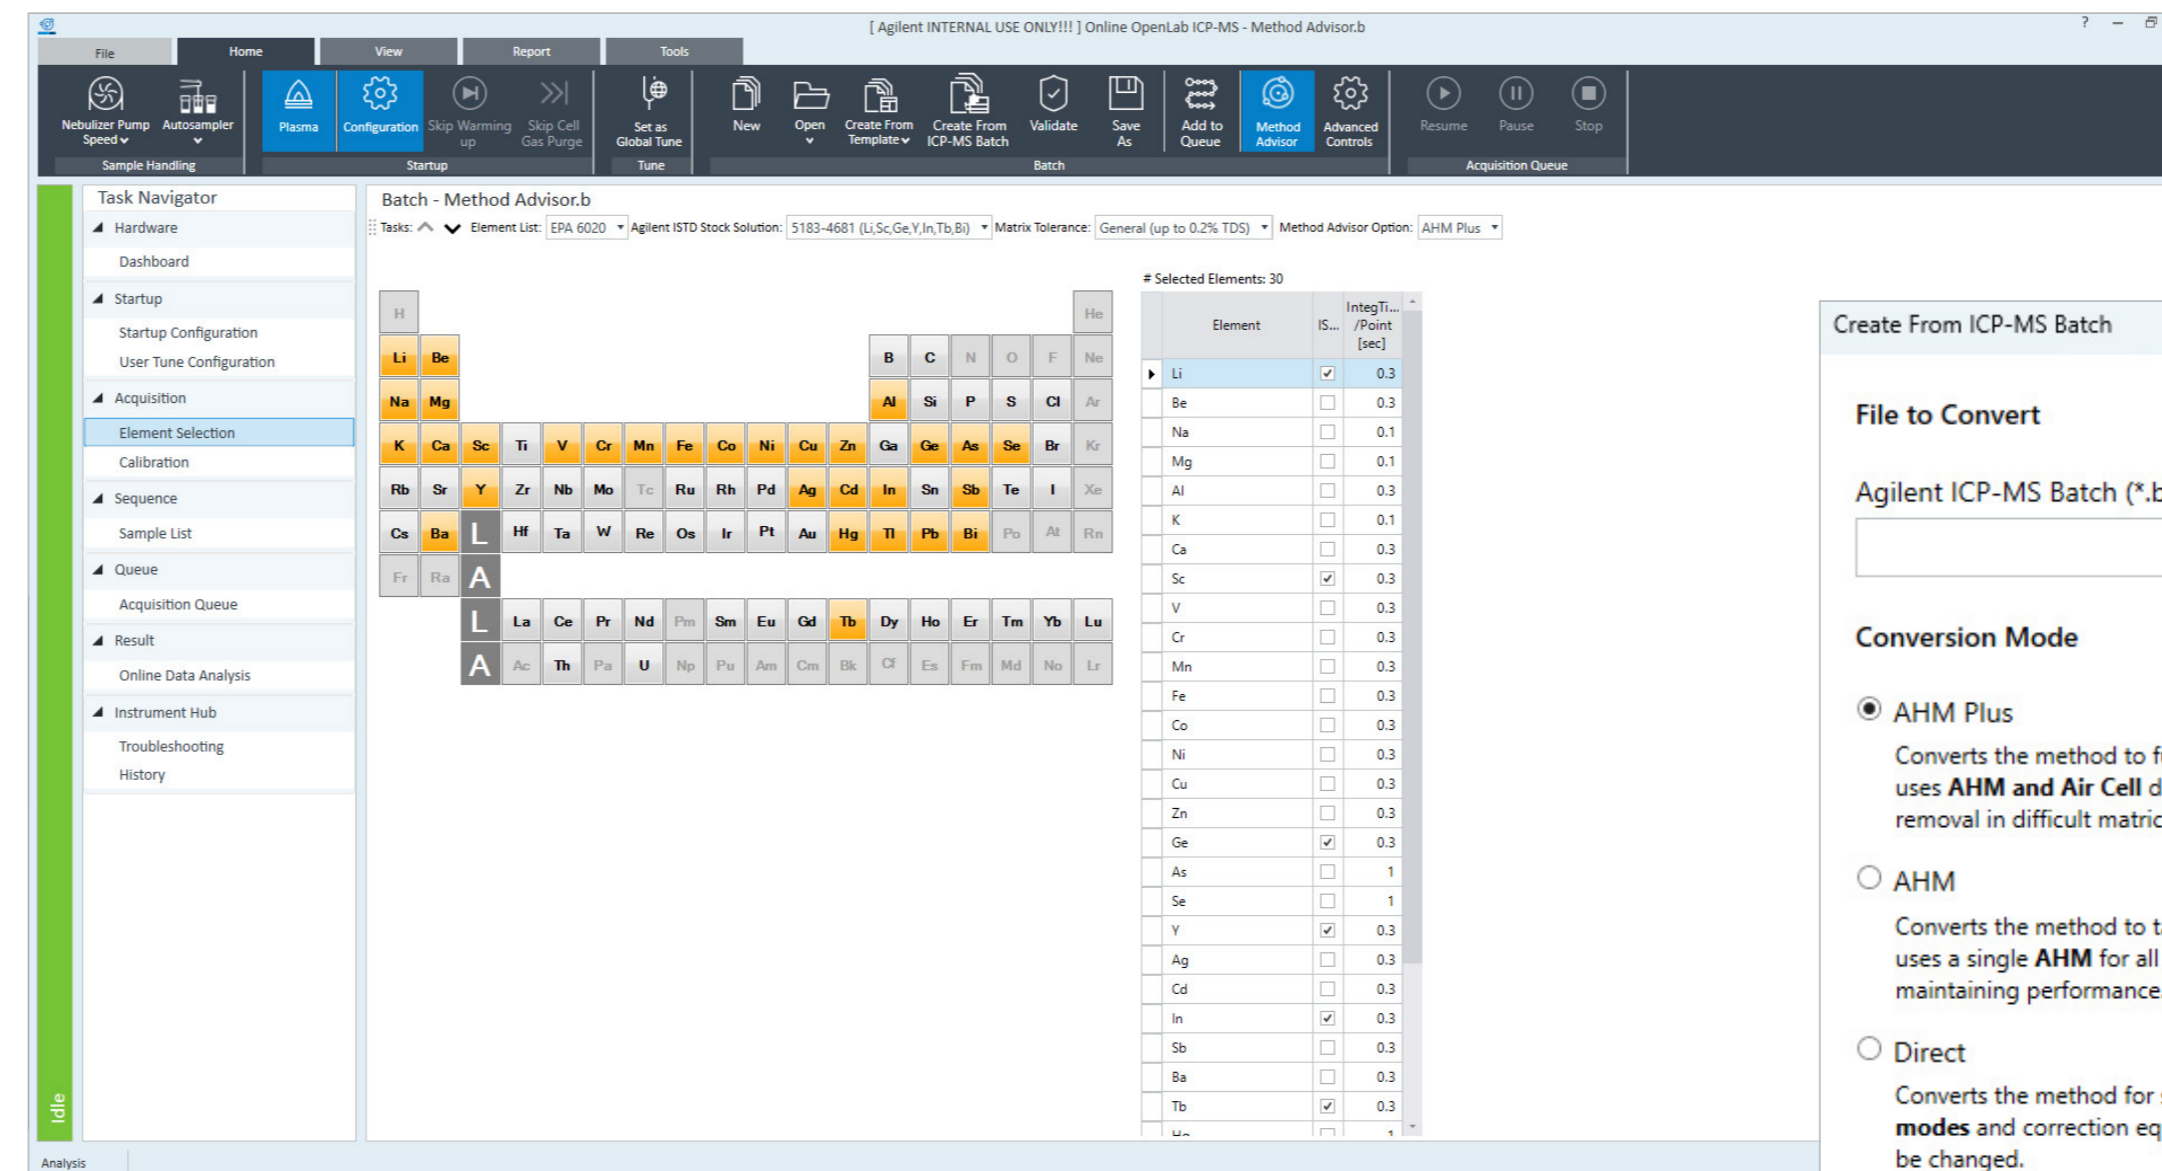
[ Agilent INTERNAL USE ONLY!!! ] Online OpenLab ICP-MS - Method Advisor.b

? – 

File Home View Report Tools

Nebulizer Pump Speed Autosampler
Sample Handling

Plasma Configuration Skip Warming up Skip Cell Gas Purge
Startup

Set as Global Tune
Tune

New Open Create From Template Create From ICP-MS Batch Validate Save As
Batch

Add to Queue Method Advisor Advanced Controls

Resume Pause Stop
Acquisition Queue

Task Navigator
Hardware
Dashboard
Startup
Startup Configuration
User Tune Configuration
Acquisition
Element Selection
Calibration
Sequence
Sample List
Queue
Acquisition Queue
Result
Online Data Analysis
Instrument Hub
Troubleshooting
History

Idle

Batch - Method Advisor.b

Tasks: Element List: EPA 6020 Agilent ISTD Stock Solution: 5183-4681 (Li,Sc,Ge,Y,In,Tb,Bi) Matrix Tolerance: General (up to 0.2% TDS) Method Advisor Option: AHM Plus

H He
Li Be B C N O F Ne
Na Mg Al Si P S Cl Ar
K Ca Sc Ti V Cr Mn Fe Co Ni Cu Zn Ga Ge As Se Br Kr
Rb Sr Y Zr Nb Mo Tc Ru Rh Pd Ag Cd In Sn Sb Te I Xe
Cs Ba L Hf Ta W Re Os Ir Pt Au Hg Tl Pb Bi Po At Rn
Fr Ra A
L La Ce Pr Nd Pm Sm Eu Gd Tb Dy Ho Er Tm Yb Lu
A Ac Th Pa U Np Pu Am Cm Bk Cf Es Fm Md No Lr

# Selected Elements: 30

| Element | IS... | IntegTi... /Point [sec] |
|---|---|---|
| Li | ✓ | 0.3 |
| Be | | 0.3 |
| Na | | 0.1 |
| Mg | | 0.1 |
| Al | | 0.3 |
| K | | 0.1 |
| Ca | | 0.3 |
| Sc | ✓ | 0.3 |
| V | | 0.3 |
| Cr | | 0.3 |
| Mn | | 0.3 |
| Fe | | 0.3 |
| Co | | 0.3 |
| Ni | | 0.3 |
| Cu | | 0.3 |
| Zn | | 0.3 |
| Ge | ✓ | 0.3 |
| As | | 1 |
| Se | | 1 |
| Y | ✓ | 0.3 |
| Ag | | 0.3 |
| Cd | | 0.3 |
| In | ✓ | 0.3 |
| Sb | | 0.3 |
| Ba | | 0.3 |
| Tb | ✓ | 0.3 |
| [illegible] | | 1 |

Create From ICP-MS Batch

File to Convert

Agilent ICP-MS Batch (*.b

Conversion Mode

AHM Plus
Converts the method to f
uses AHM and Air Cell d
removal in difficult matric

AHM
Converts the method to t
uses a single AHM for all
maintaining performance

Direct
Converts the method for
modes and correction eq
be changed.

Analysis